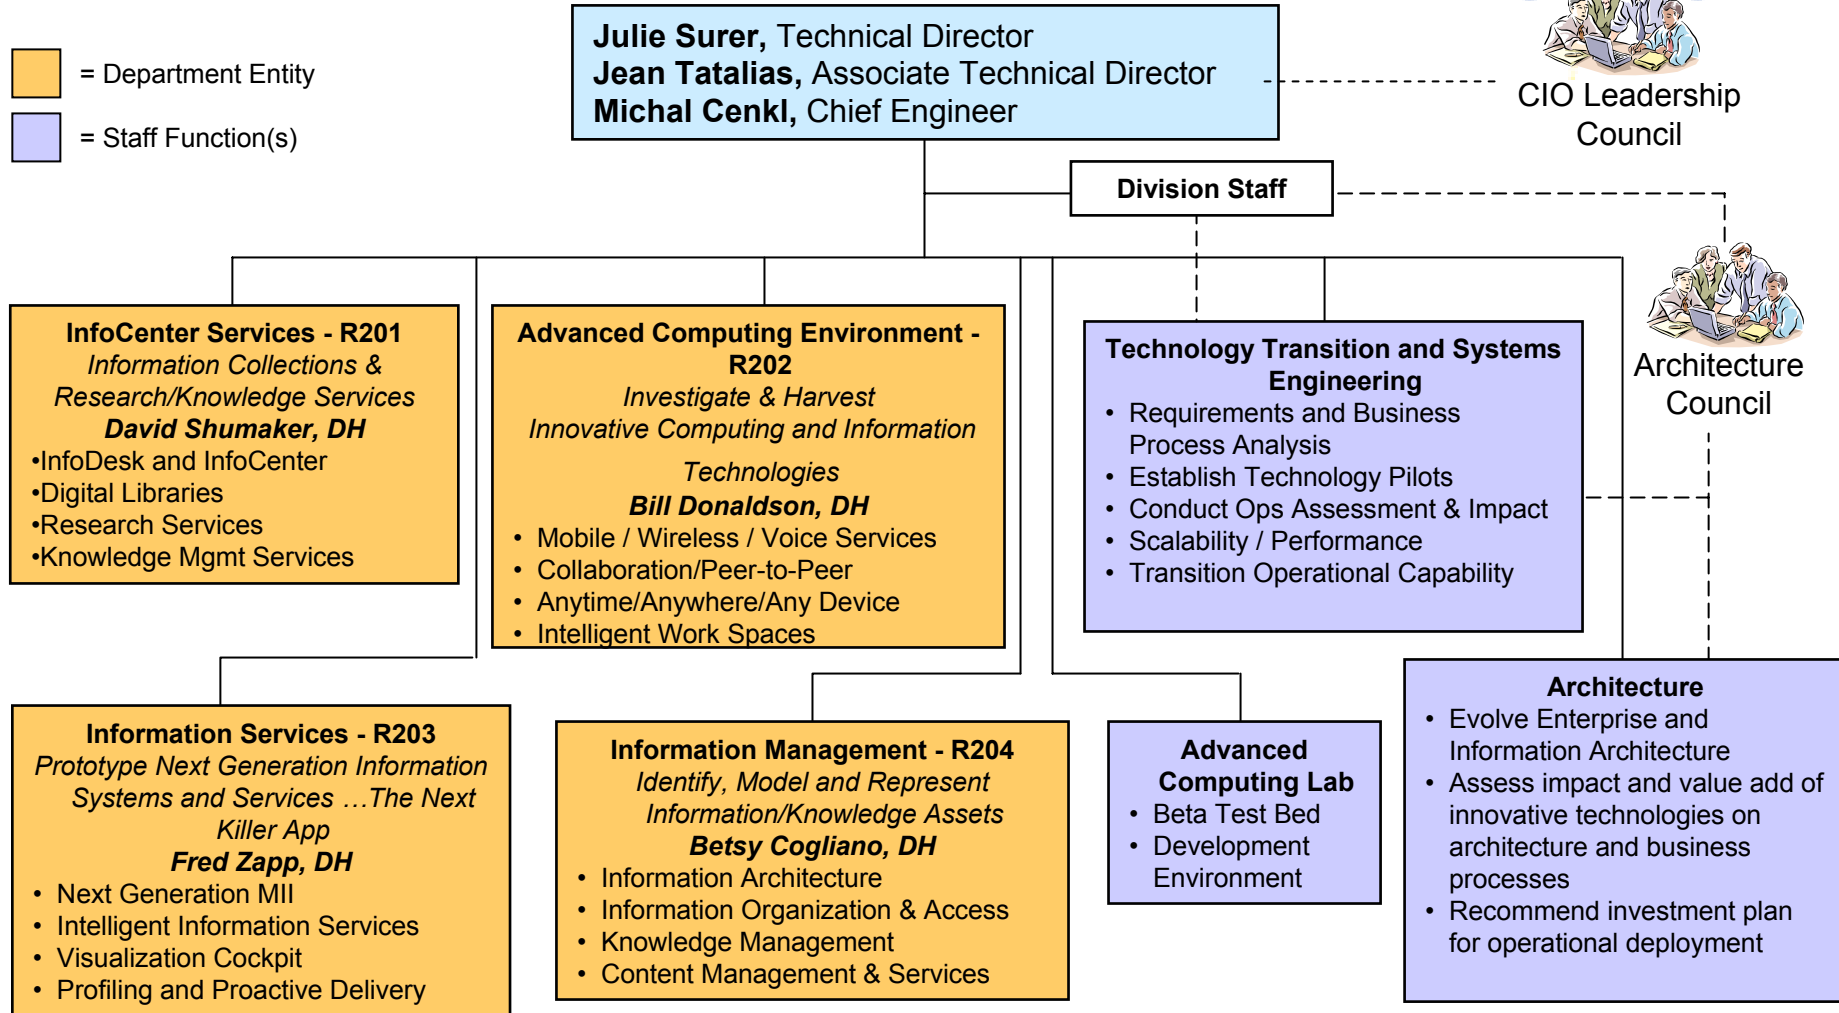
= Department Entity

= Staff Function(s)

**Julie Surer,** Technical Director
**Jean Tatalias,** Associate Technical Director
**Michal Cenkl,** Chief Engineer

CIO Leadership Council

Division Staff

Architecture Council

**InfoCenter Services - R201**
*Information Collections & Research/Knowledge Services*
***David Shumaker, DH***
•InfoDesk and InfoCenter
•Digital Libraries
•Research Services
•Knowledge Mgmt Services

**Advanced Computing Environment - R202**
*Investigate & Harvest Innovative Computing and Information Technologies*
***Bill Donaldson, DH***
• Mobile / Wireless / Voice Services
• Collaboration/Peer-to-Peer
• Anytime/Anywhere/Any Device
• Intelligent Work Spaces

**Technology Transition and Systems Engineering**
• Requirements and Business Process Analysis
• Establish Technology Pilots
• Conduct Ops Assessment & Impact
• Scalability / Performance
• Transition Operational Capability

**Information Services - R203**
*Prototype Next Generation Information Systems and Services …The Next Killer App*
***Fred Zapp, DH***
• Next Generation MII
• Intelligent Information Services
• Visualization Cockpit
• Profiling and Proactive Delivery

**Information Management - R204**
*Identify, Model and Represent Information/Knowledge Assets*
***Betsy Cogliano, DH***
• Information Architecture
• Information Organization & Access
• Knowledge Management
• Content Management & Services

**Advanced Computing Lab**
• Beta Test Bed
• Development Environment

**Architecture**
• Evolve Enterprise and Information Architecture
• Assess impact and value add of innovative technologies on architecture and business processes
• Recommend investment plan for operational deployment